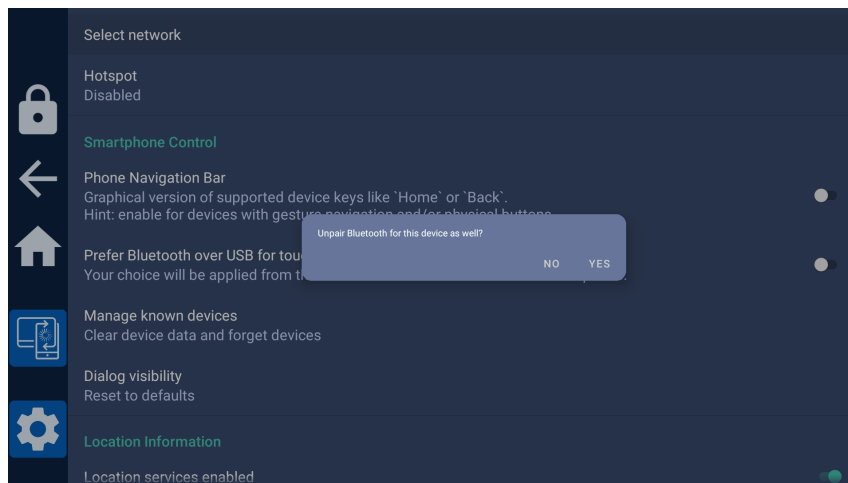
Select network

Hotspot
Disabled

Smartphone Control

Phone Navigation Bar
Graphical version of supported device keys like `Home` or `Back`.
Hint: enable for devices with gesture navigation and/or physical buttons.

Prefer Bluetooth over USB for tou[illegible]
Your choice will be applied from t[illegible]

Unpair Bluetooth for this device as well?

NO YES

Manage known devices
Clear device data and forget devices

Dialog visibility
Reset to defaults

Location Information

Location services enabled